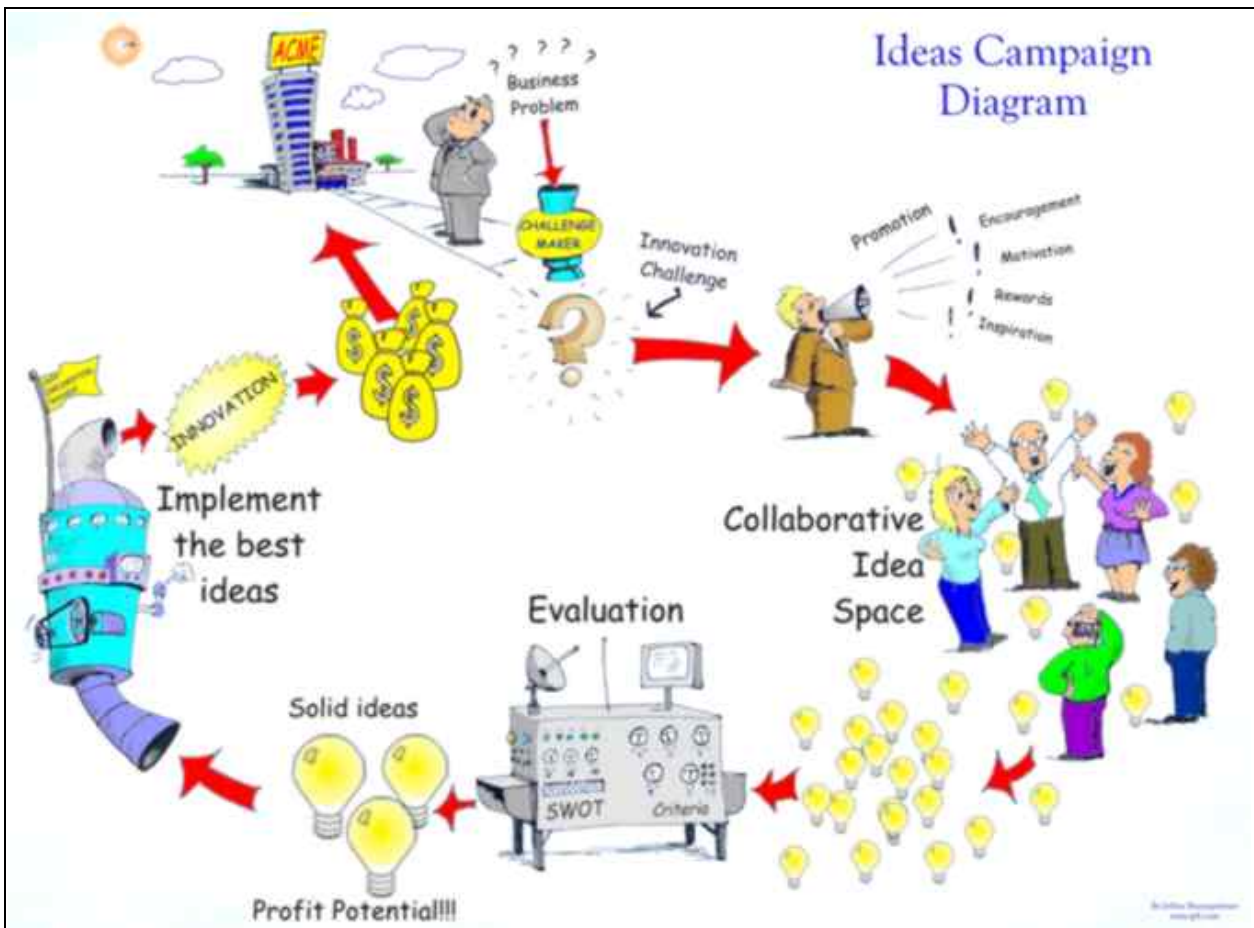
Ideas Campaign Diagram

ACME

? ? ? ?
Business Problem

CHALLENGE MAKER

Innovation Challenge

Promotion

Encouragement
Motivation
Rewards
Inspiration

INNOVATION

Implement the best ideas

Collaborative Idea Space

Evaluation

SWOT
Criteria

Solid ideas

Profit Potential!!!

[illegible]